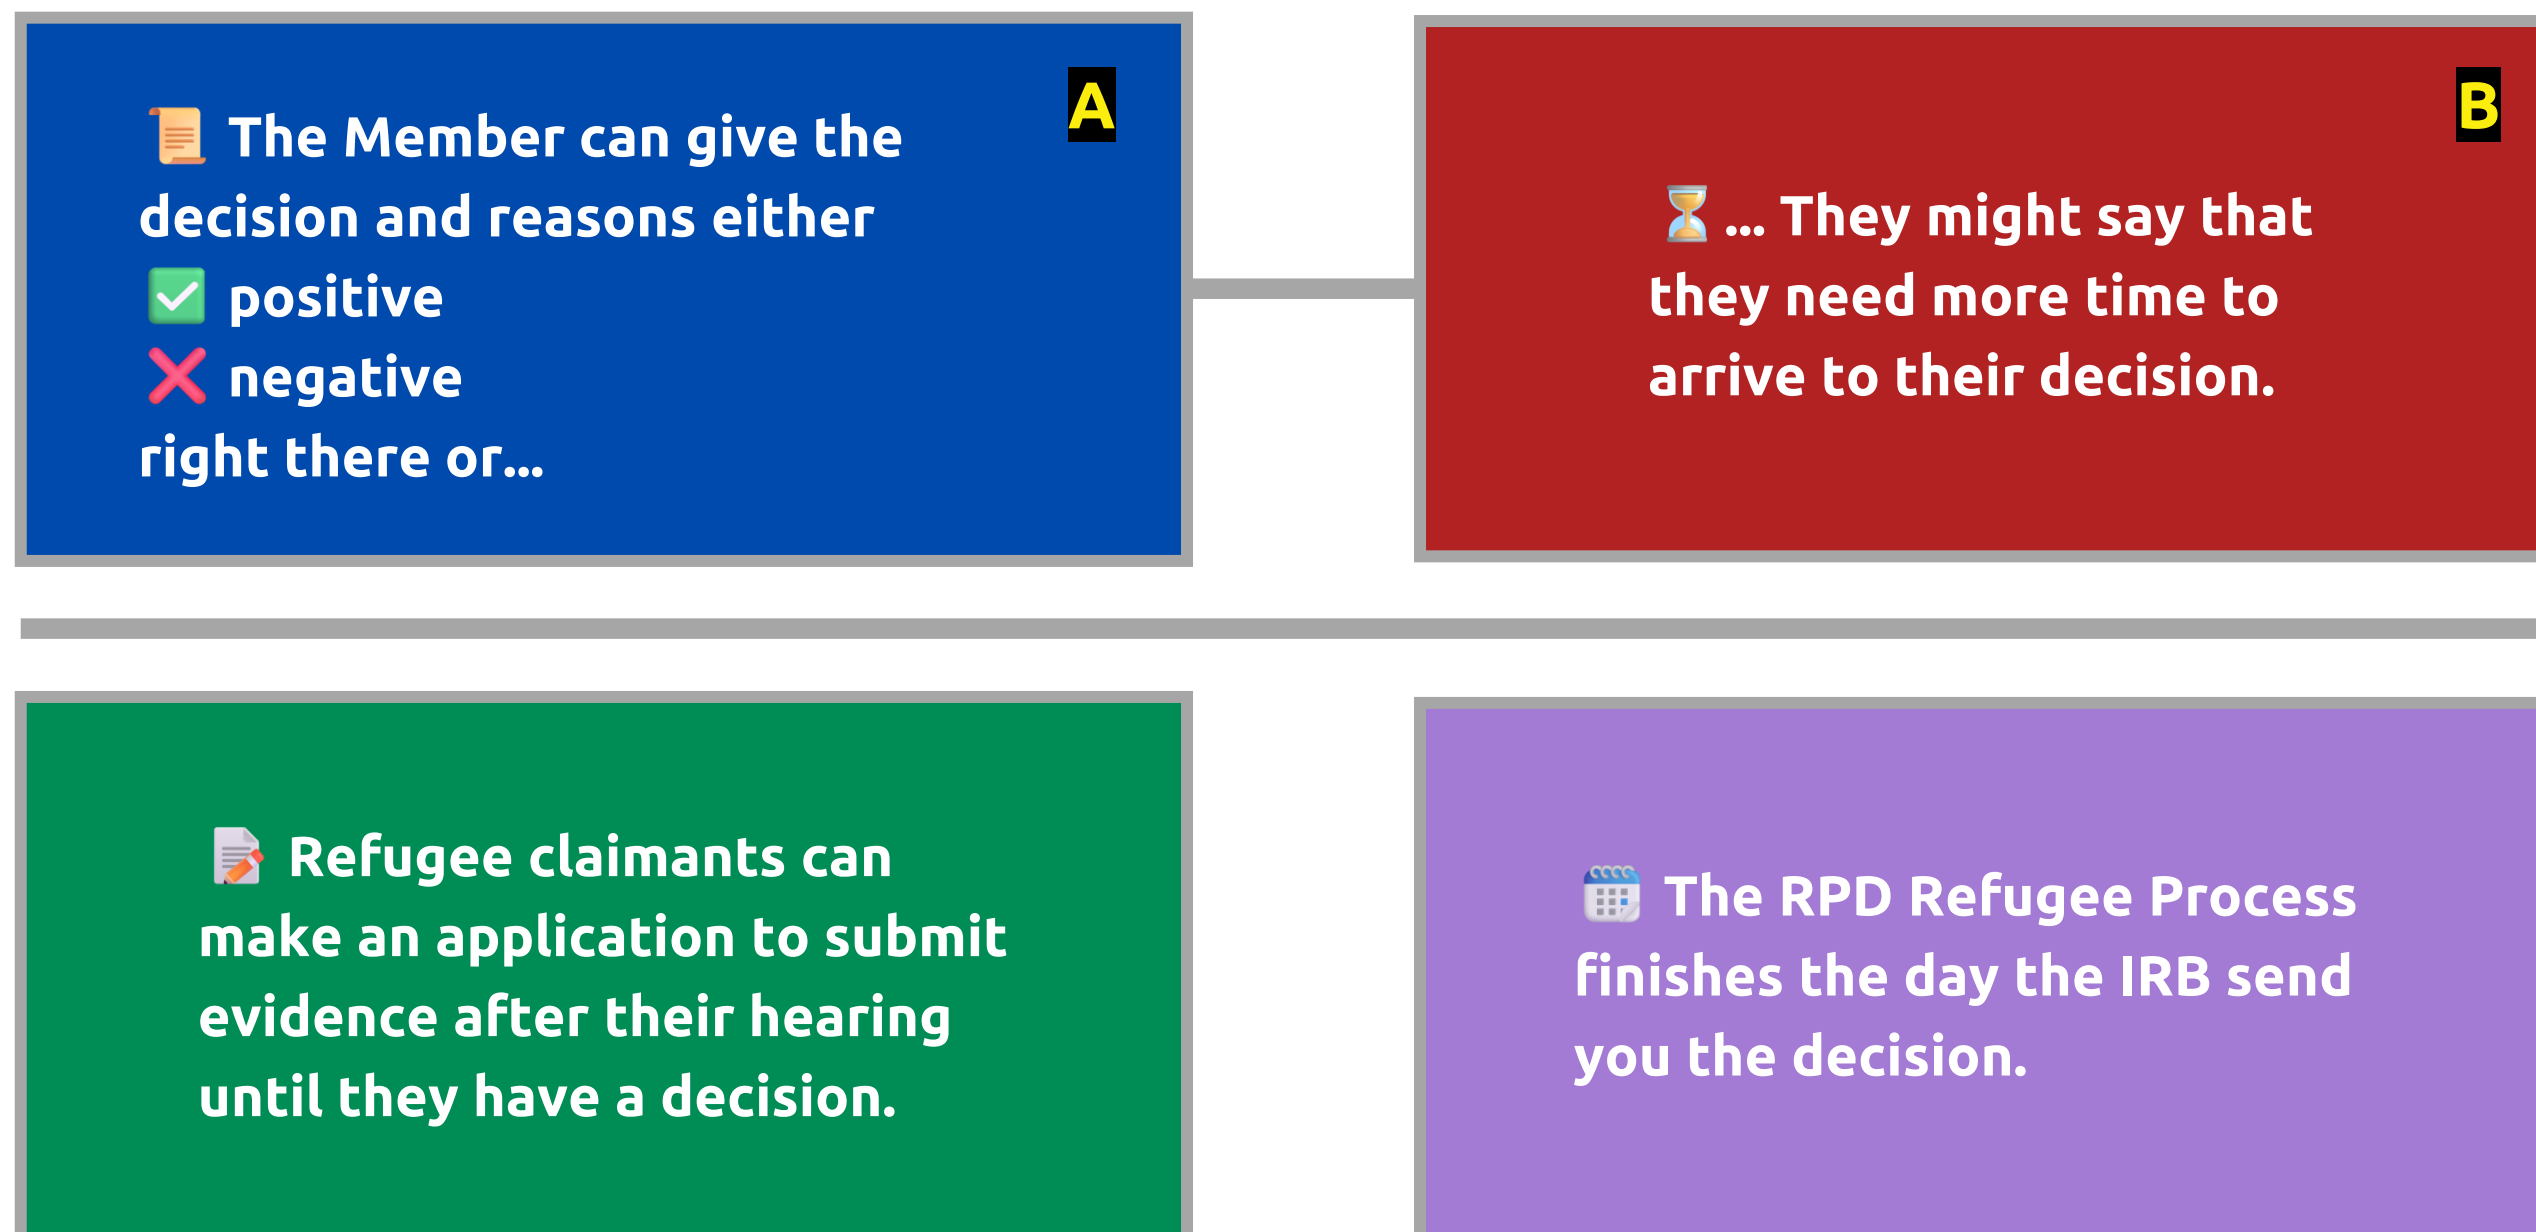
A

📜 The Member can give the decision and reasons either
✅ positive
❌ negative
right there or...

B

⏳ ... They might say that they need more time to arrive to their decision.

📝 Refugee claimants can make an application to submit evidence after their hearing until they have a decision.

🗓️ The RPD Refugee Process finishes the day the IRB send you the decision.